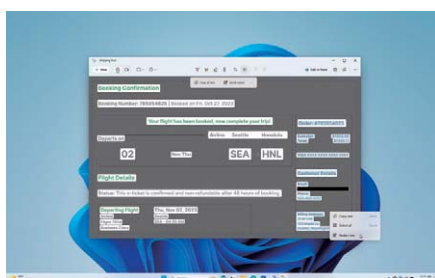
Booking Confirmation

Booking Number: 785054826 | Booked on Fri, Oct 27, 2023

Your flight has been booked, now complete your trip!

Departs on

Airline Seattle Honolulu

02

Nov Thu

SEA HNL

Flight Details

Status: This e-ticket is confirmed and non-refundable after 48 hours of booking.

Departing Flight

Thu, Nov 02, 2023

Order #78054826

Customer Details

Copy text

Select all

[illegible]

+ New

Copy all text

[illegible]